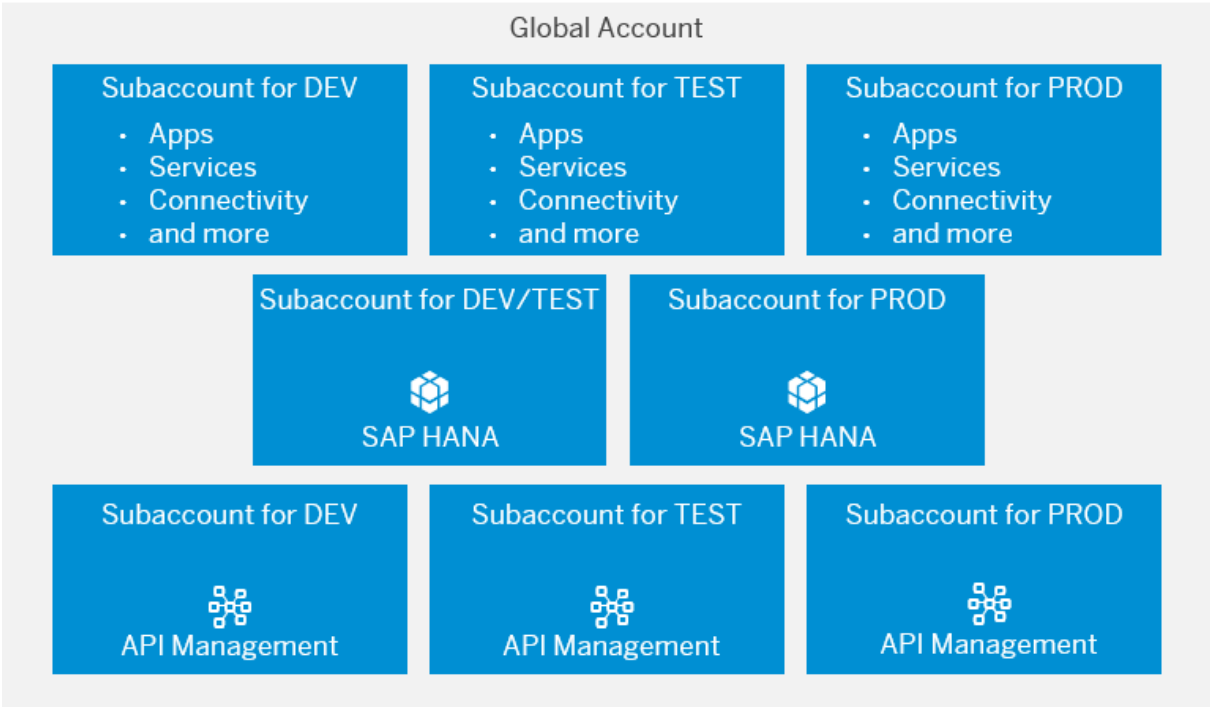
Global Account

Subaccount for DEV
- Apps
- Services
- Connectivity
- and more

Subaccount for TEST
- Apps
- Services
- Connectivity
- and more

Subaccount for PROD
- Apps
- Services
- Connectivity
- and more

Subaccount for DEV/TEST

SAP HANA

Subaccount for PROD

SAP HANA

Subaccount for DEV

API Management

Subaccount for TEST

API Management

Subaccount for PROD

API Management